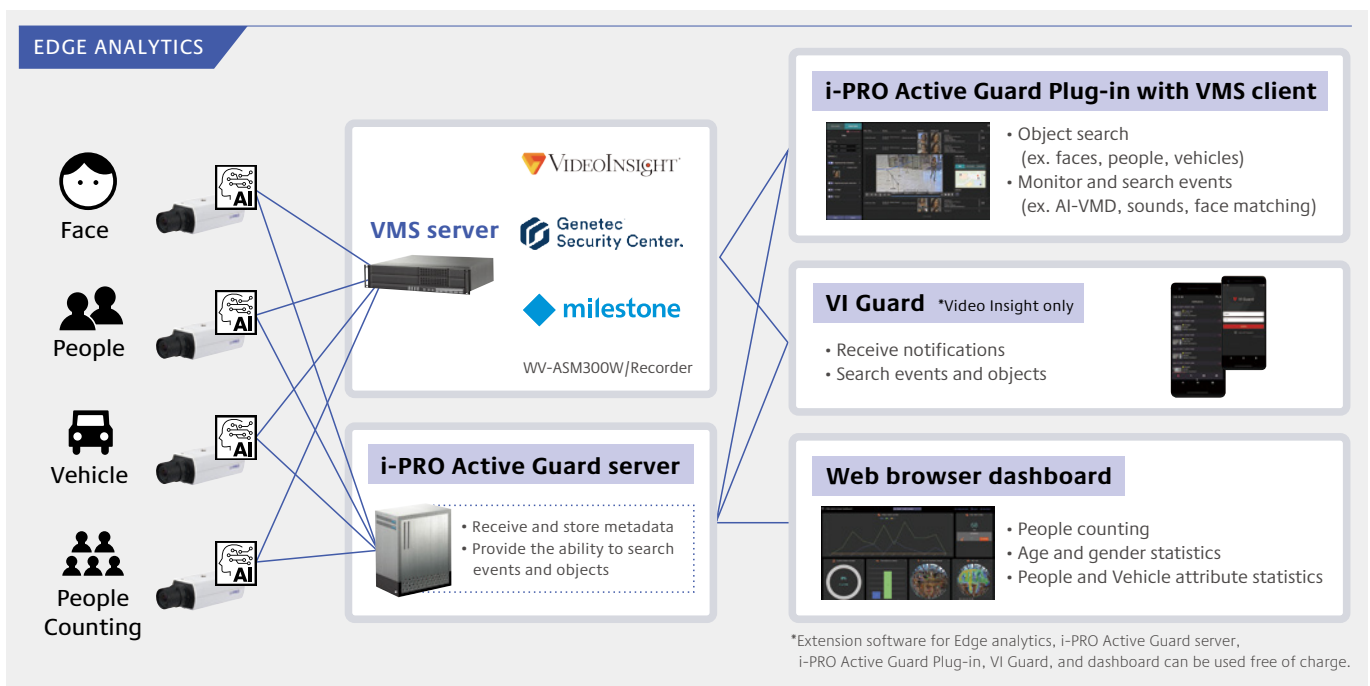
EDGE ANALYTICS

Face

People

Vehicle

People Counting

AI

AI

AI

AI

VMS server

VIDEOINSIGHT

Genetec Security Center.

milestone

WV-ASM300W/Recorder

i-PRO Active Guard server

• Receive and store metadata
• Provide the ability to search events and objects

i-PRO Active Guard Plug-in with VMS client

• Object search (ex. faces, people, vehicles)
• Monitor and search events (ex. AI-VMD, sounds, face matching)

VI Guard *Video Insight only

• Receive notifications
• Search events and objects

Web browser dashboard

• People counting
• Age and gender statistics
• People and Vehicle attribute statistics

*Extension software for Edge analytics, i-PRO Active Guard server, i-PRO Active Guard Plug-in, VI Guard, and dashboard can be used free of charge.